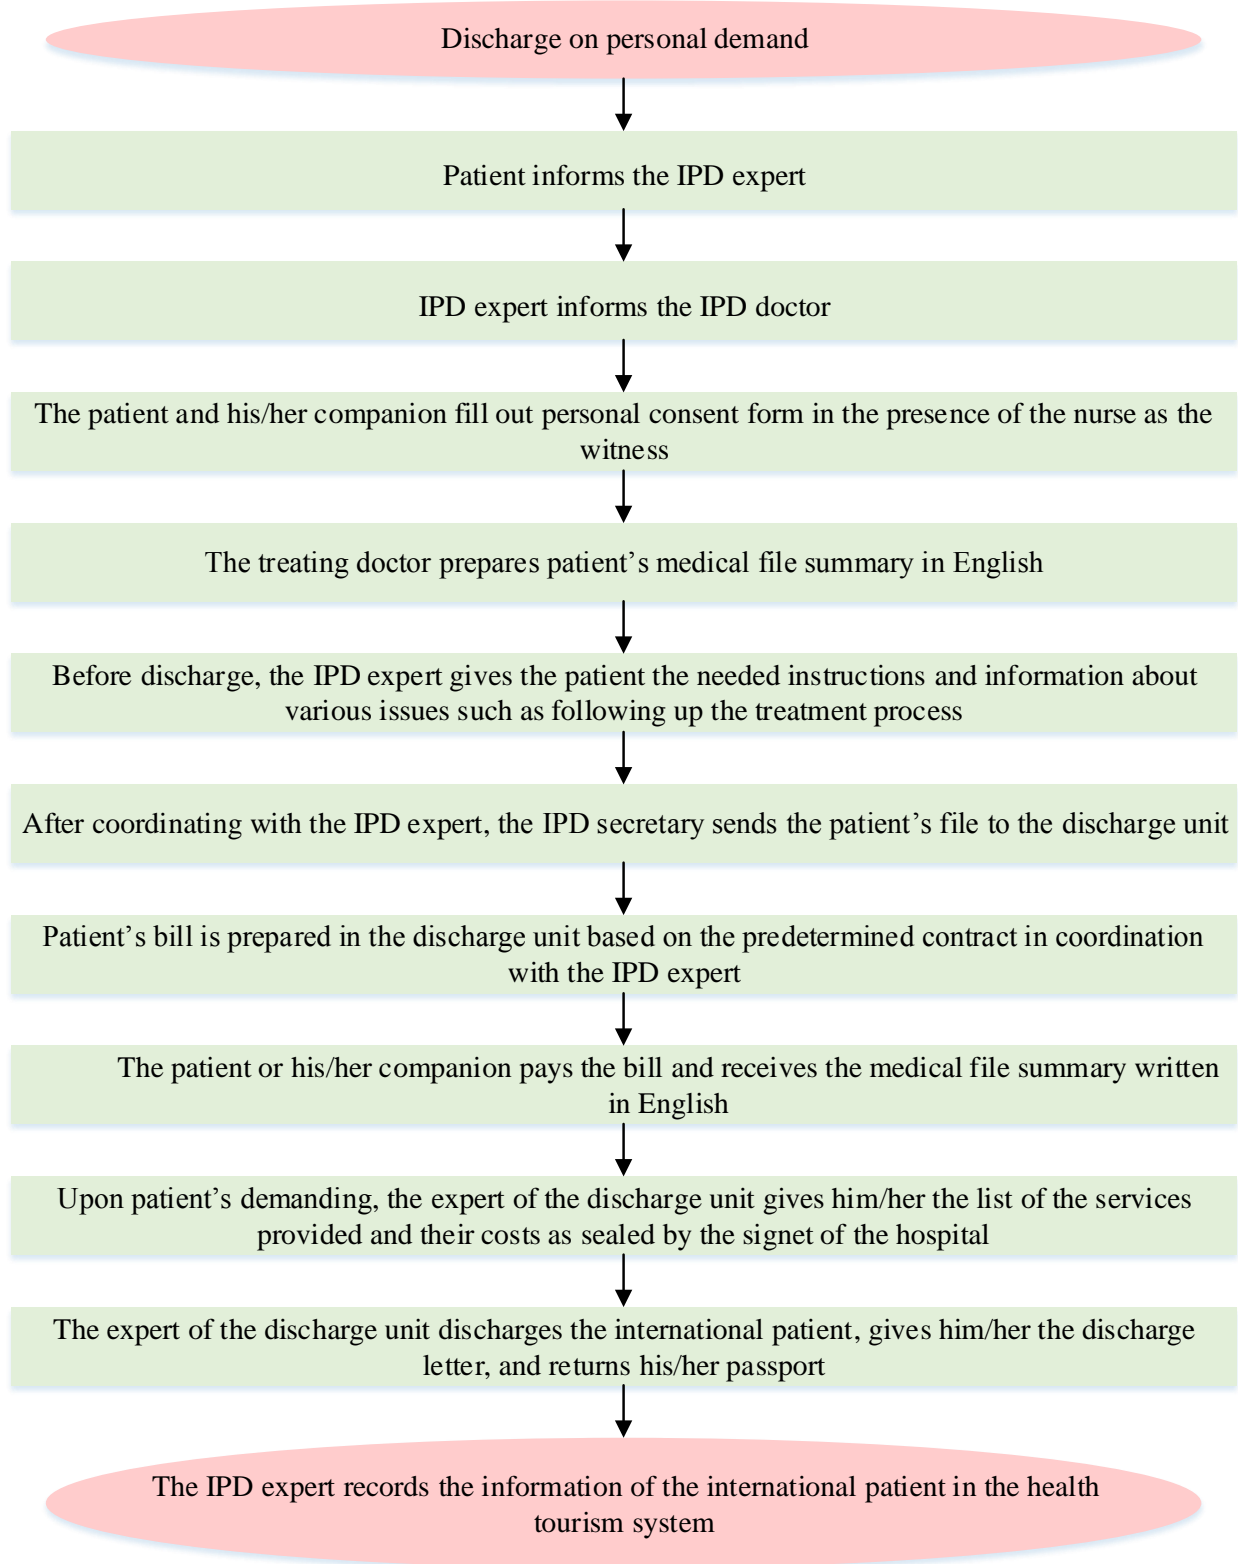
Discharge on personal demand

Patient informs the IPD expert

IPD expert informs the IPD doctor

The patient and his/her companion fill out personal consent form in the presence of the nurse as the witness

The treating doctor prepares patient’s medical file summary in English

Before discharge, the IPD expert gives the patient the needed instructions and information about various issues such as following up the treatment process

After coordinating with the IPD expert, the IPD secretary sends the patient’s file to the discharge unit

Patient’s bill is prepared in the discharge unit based on the predetermined contract in coordination with the IPD expert

The patient or his/her companion pays the bill and receives the medical file summary written in English

Upon patient’s demanding, the expert of the discharge unit gives him/her the list of the services provided and their costs as sealed by the signet of the hospital

The expert of the discharge unit discharges the international patient, gives him/her the discharge letter, and returns his/her passport

The IPD expert records the information of the international patient in the health tourism system